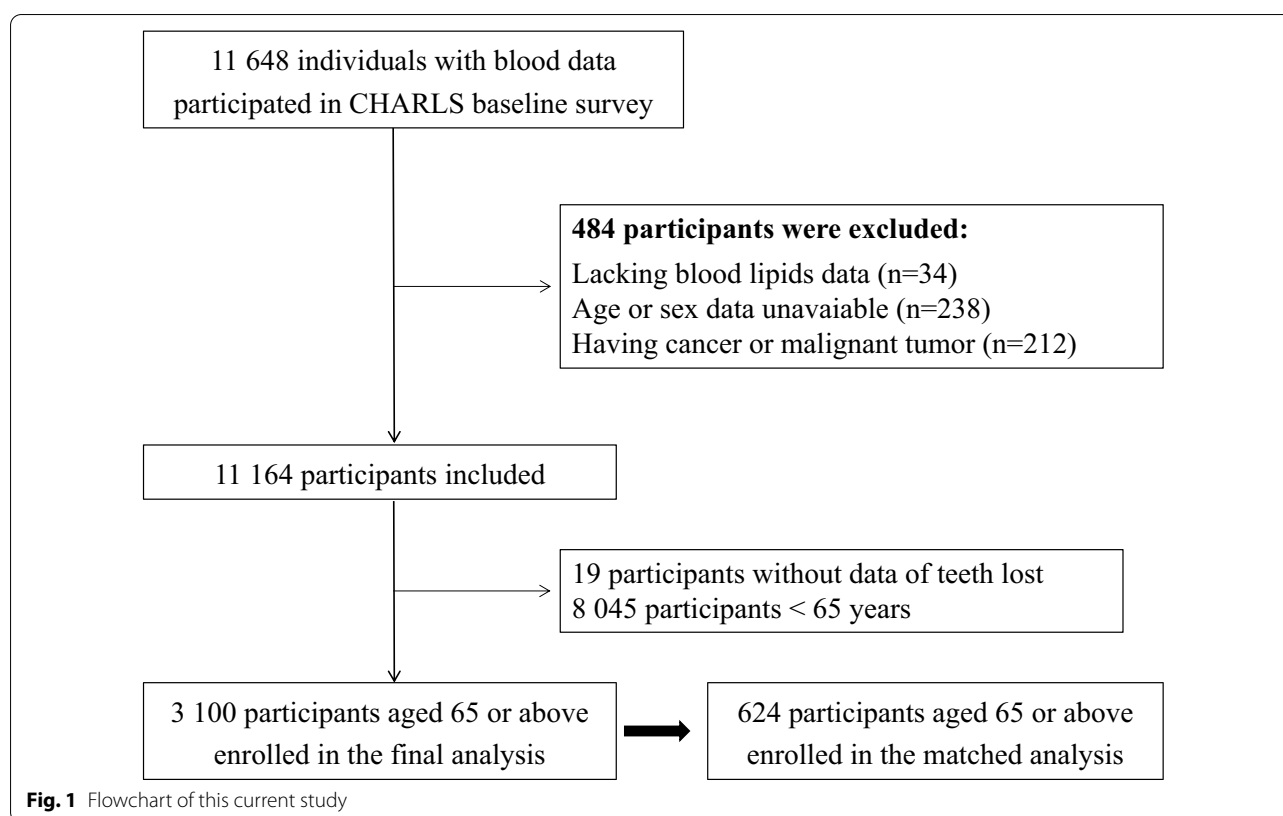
11 648 individuals with blood data participated in CHARLS baseline survey

**484 participants were excluded:**
Lacking blood lipids data (n=34)
Age or sex data unavaiable (n=238)
Having cancer or malignant tumor (n=212)

11 164 participants included

19 participants without data of teeth lost
8 045 participants < 65 years

3 100 participants aged 65 or above enrolled in the final analysis

624 participants aged 65 or above enrolled in the matched analysis

**Fig. 1** Flowchart of this current study